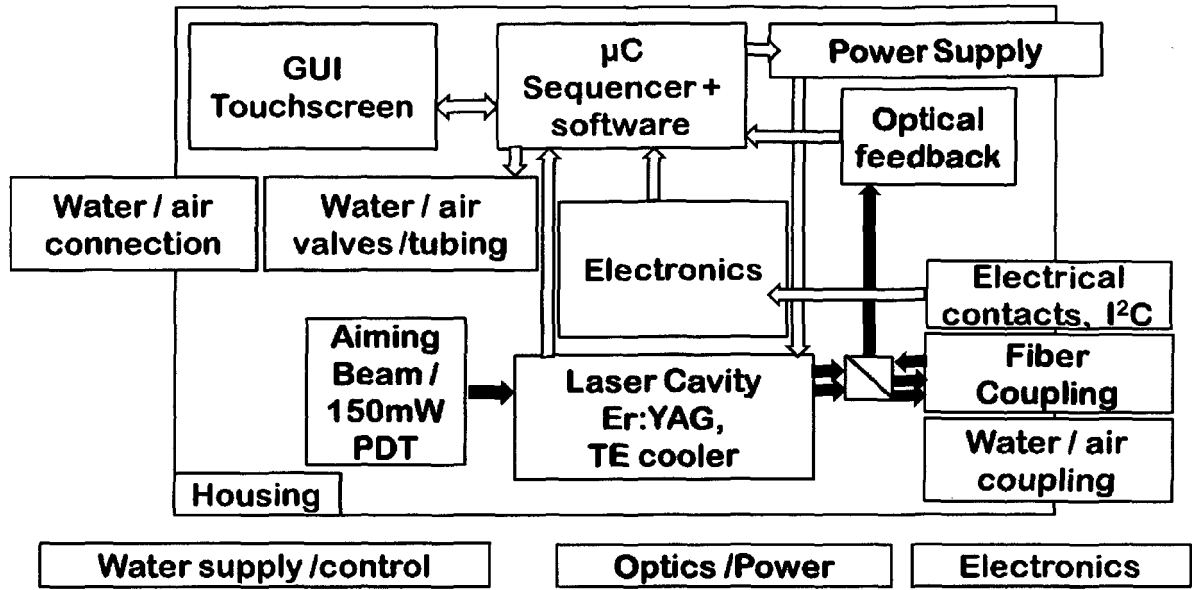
GUI Touchscreen

μC Sequencer + software

Power Supply

Optical feedback

Water / air connection

Water / air valves /tubing

Electronics

Electrical contacts, $I^2C$

Aiming Beam / 150mW PDT

Laser Cavity Er:YAG, TE cooler

Fiber Coupling

Water / air coupling

Housing

Water supply /control

Optics /Power

Electronics